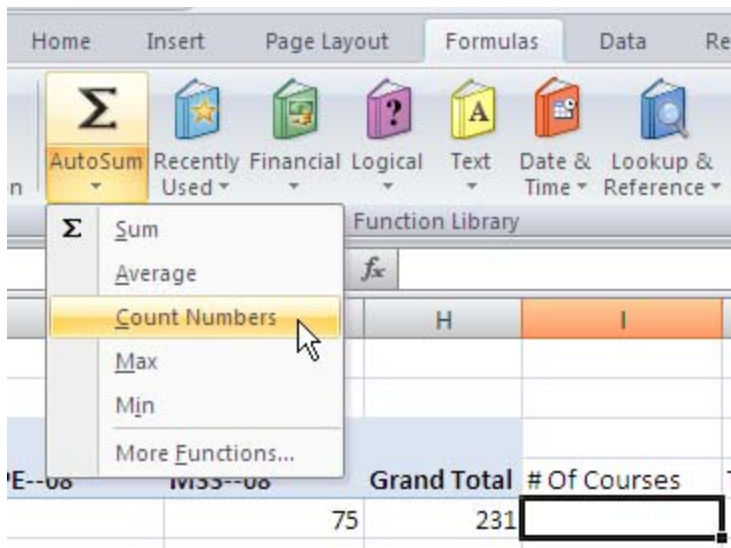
Home Insert Page Layout Formulas Data Re

AutoSum Recently Used Financial Logical Text Date & Time Lookup & Reference

n

Function Library

Sum
Average
Count Numbers
Max
Min
More Functions...

$f_x$

H I

PE--08 M33--08 Grand Total # Of Courses

75 231